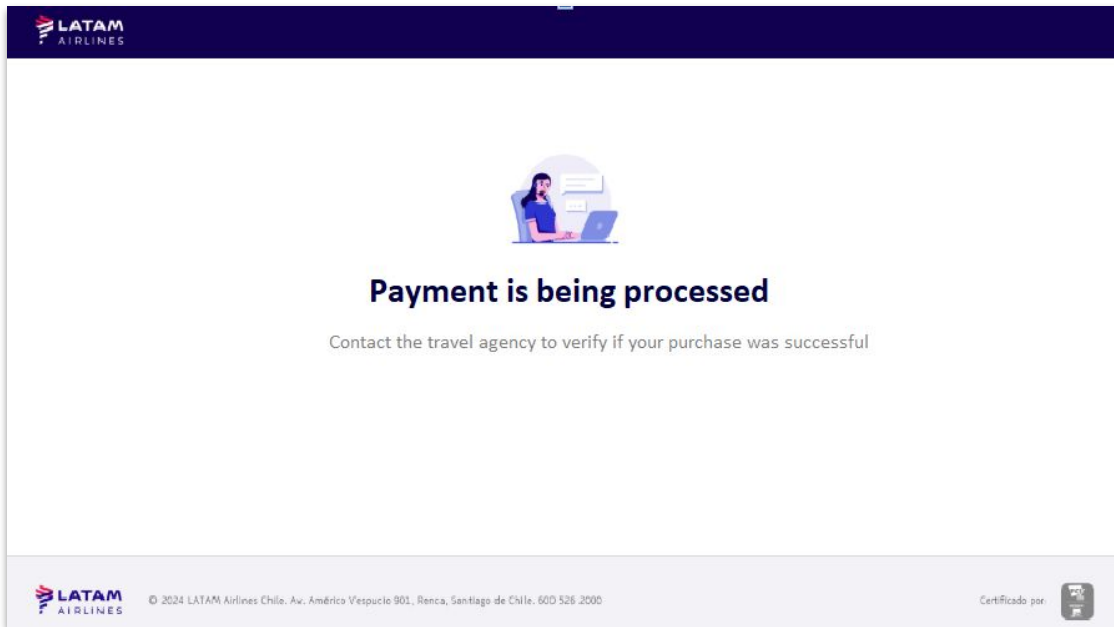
LATAM AIRLINES

Payment is being processed

Contact the travel agency to verify if your purchase was successful

LATAM AIRLINES

© 2024 LATAM Airlines Chile. Av. Américo Vespucio 901, Renca, Santiago de Chile. 600 526 2000

Certificado por: